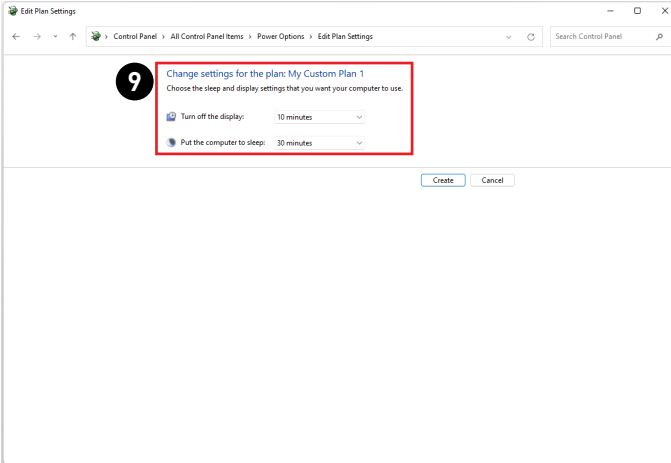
Edit Plan Settings

Control Panel › All Control Panel Items › Power Options › Edit Plan Settings

Search Control Panel

9

Change settings for the plan: My Custom Plan 1

Choose the sleep and display settings that you want your computer to use.

Turn off the display: 10 minutes

Put the computer to sleep: 30 minutes

Create Cancel